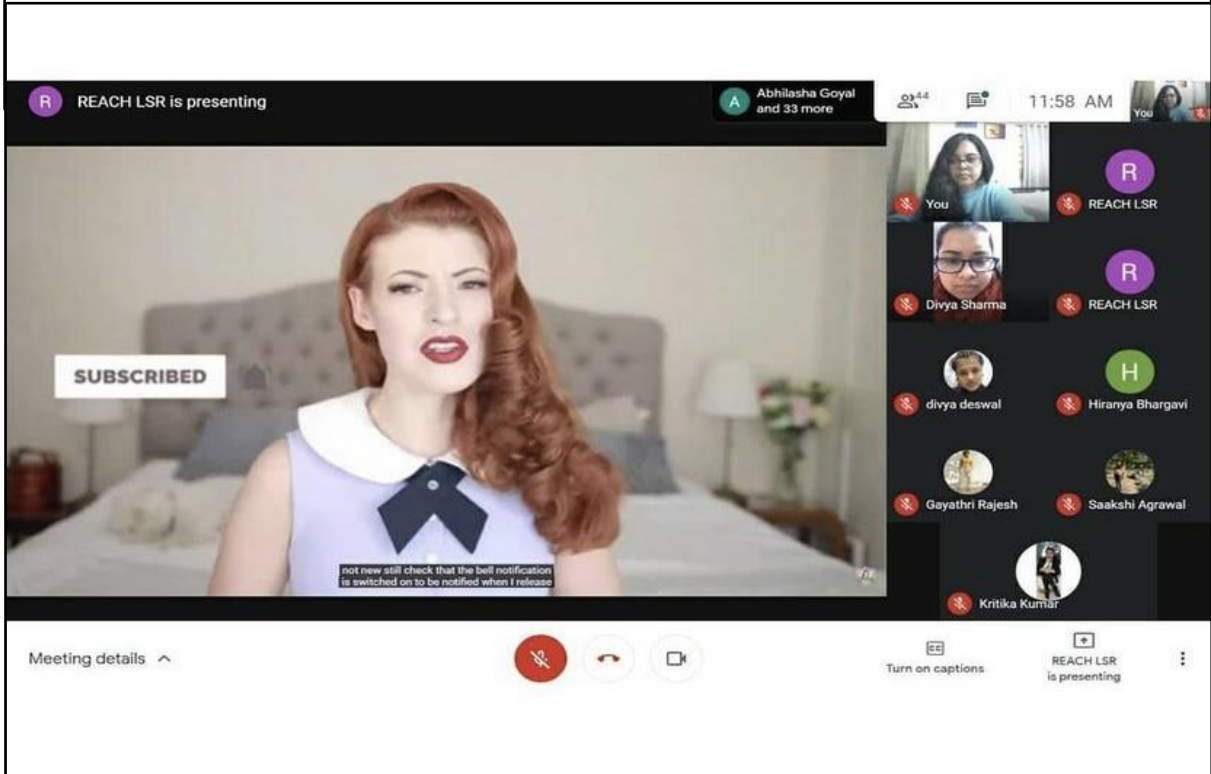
R REACH LSR is presenting

A Abhilasha Goyal and 33 more

44

11:58 AM

You

SUBSCRIBED

not new still check that the bell notification is switched on to be notified when I release

You

R REACH LSR

Divya Sharma

R REACH LSR

divya deswal

H Hiranya Bhargavi

Gayathri Rajesh

Saakshi Agrawal

Kritika Kumar

Meeting details ^

Turn on captions

REACH LSR is presenting